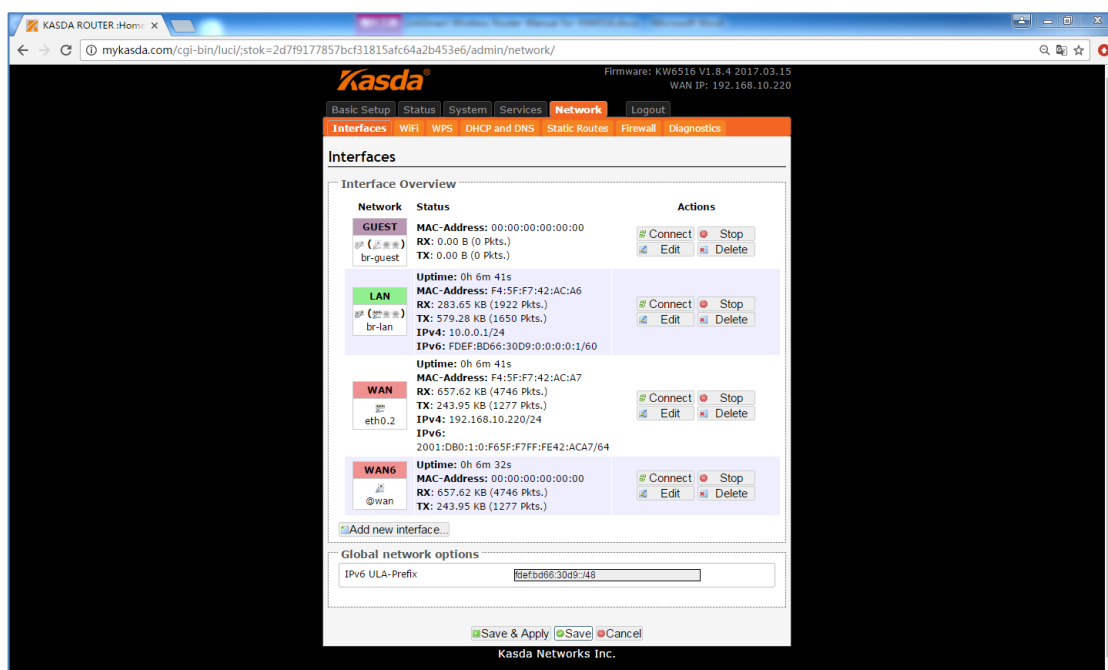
KASDA ROUTER :Home ×

mykasda.com/cgi-bin/luci/;stok=2d7f9177857bcf31815afc64a2b453e6/admin/network/

Kasda®

Firmware: KW6516 V1.8.4 2017.03.15
WAN IP: 192.168.10.220

Basic Setup | Status | System | Services | Network | Logout

Interfaces | WiFi | WPS | DHCP and DNS | Static Routes | Firewall | Diagnostics

Interfaces

Interface Overview

| Network | Status | Actions |
|---|---|---|
| GUEST br-guest | MAC-Address: 00:00:00:00:00:00 RX: 0.00 B (0 Pkts.) TX: 0.00 B (0 Pkts.) | Connect Stop Edit Delete |
| LAN br-lan | Uptime: 0h 6m 41s MAC-Address: F4:5F:F7:42:AC:A6 RX: 283.65 KB (1922 Pkts.) TX: 579.28 KB (1650 Pkts.) IPv4: 10.0.0.1/24 IPv6: FDEF:BD66:30D9:0:0:0:0:1/60 | Connect Stop Edit Delete |
| WAN eth0.2 | Uptime: 0h 6m 41s MAC-Address: F4:5F:F7:42:AC:A7 RX: 657.62 KB (4746 Pkts.) TX: 243.95 KB (1277 Pkts.) IPv4: 192.168.10.220/24 IPv6: 2001:DB0:1:0:F65F:F7FF:FE42:ACA7/64 | Connect Stop Edit Delete |
| WAN6 @wan | Uptime: 0h 6m 32s MAC-Address: 00:00:00:00:00:00 RX: 657.62 KB (4746 Pkts.) TX: 243.95 KB (1277 Pkts.) | Connect Stop Edit Delete |

Add new interface...

Global network options

IPv6 ULA-Prefix fdef:bd66:30d9::/48

Save & Apply Save Cancel

Kasda Networks Inc.